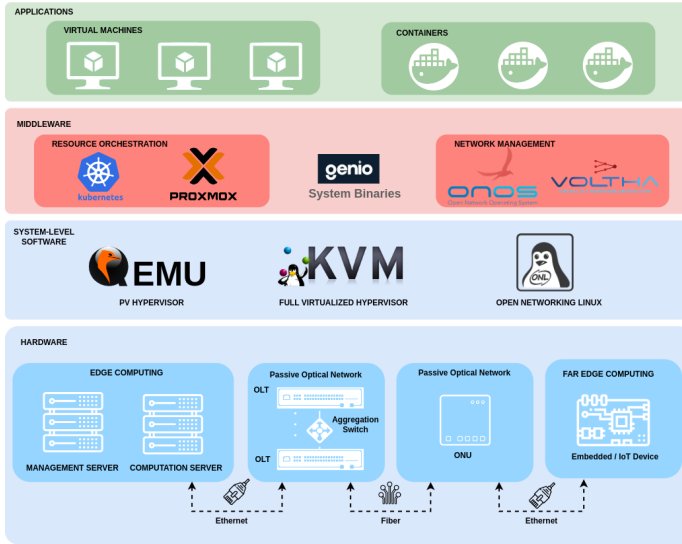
APPLICATIONS

VIRTUAL MACHINES

CONTAINERS

MIDDLEWARE

RESOURCE ORCHESTRATION

kubernetes

PROXMOX

genio

System Binaries

NETWORK MANAGEMENT

ONOS

Open Network Operating System

VOLTHA

SYSTEM-LEVEL SOFTWARE

QEMU

PV HYPERVISOR

KVM

FULL VIRTUALIZED HYPERVISOR

ONL

OPEN NETWORKING LINUX

HARDWARE

EDGE COMPUTING

MANAGEMENT SERVER

COMPUTATION SERVER

Passive Optical Network

OLT

Aggregation Switch

OLT

Passive Optical Network

ONU

FAR EDGE COMPUTING

Embedded / IoT Device

Ethernet

Fiber

Ethernet